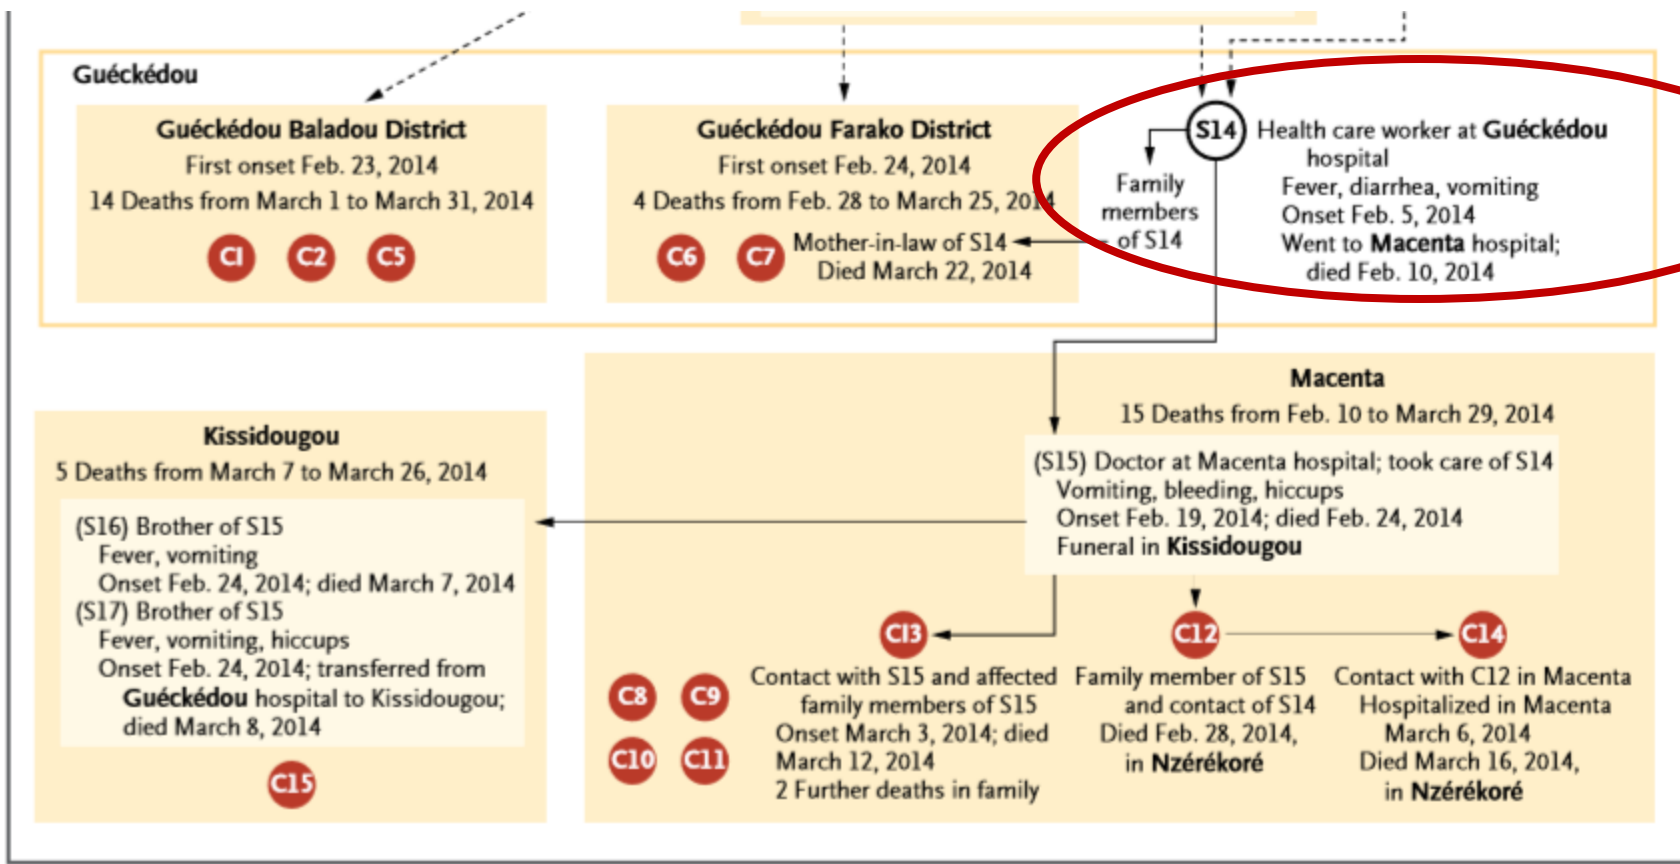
Guéckédou

Guéckédou Baladou District
First onset Feb. 23, 2014
14 Deaths from March 1 to March 31, 2014

C1 C2 C5

Guéckédou Farako District
First onset Feb. 24, 2014
4 Deaths from Feb. 28 to March 25, 20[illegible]

C6 C7 Mother-in-law of S14
Died March 22, 2014

S14 Health care worker at Guéckédou hospital
Fever, diarrhea, vomiting
Onset Feb. 5, 2014
Went to Macenta hospital; died Feb. 10, 2014

Family members of S14

Macenta
15 Deaths from Feb. 10 to March 29, 2014

(S15) Doctor at Macenta hospital; took care of S14
Vomiting, bleeding, hiccups
Onset Feb. 19, 2014; died Feb. 24, 2014
Funeral in Kissidougou

Kissidougou
5 Deaths from March 7 to March 26, 2014

(S16) Brother of S15
Fever, vomiting
Onset Feb. 24, 2014; died March 7, 2014
(S17) Brother of S15
Fever, vomiting, hiccups
Onset Feb. 24, 2014; transferred from Guéckédou hospital to Kissidougou; died March 8, 2014

C15

C13
Contact with S15 and affected family members of S15
Onset March 3, 2014; died March 12, 2014
2 Further deaths in family

C12
Family member of S15 and contact of S14
Died Feb. 28, 2014, in Nzérékoré

C14
Contact with C12 in Macenta
Hospitalized in Macenta March 6, 2014
Died March 16, 2014, in Nzérékoré

C8 C9 C10 C11